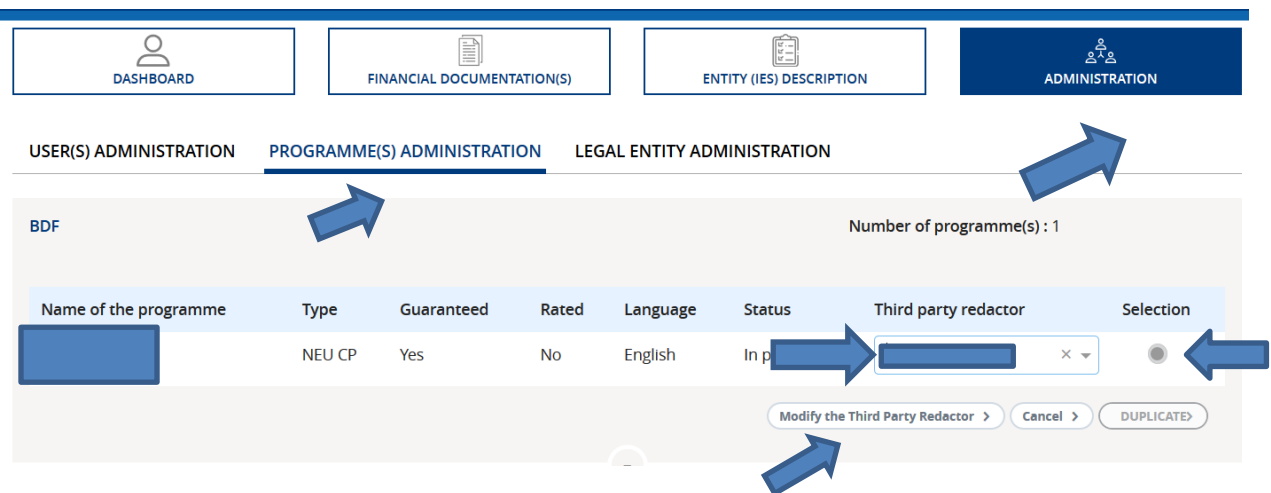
DASHBOARD

FINANCIAL DOCUMENTATION(S)

ENTITY (IES) DESCRIPTION

ADMINISTRATION

USER(S) ADMINISTRATION PROGRAMME(S) ADMINISTRATION LEGAL ENTITY ADMINISTRATION

BDF

Number of programme(s) : 1

| Name of the programme | Type | Guaranteed | Rated | Language | Status | Third party redactor | Selection |
|---|---|---|---|---|---|---|---|
| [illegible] | NEU CP | Yes | No | English | In p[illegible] | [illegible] × | |

Modify the Third Party Redactor › Cancel › DUPLICATE›